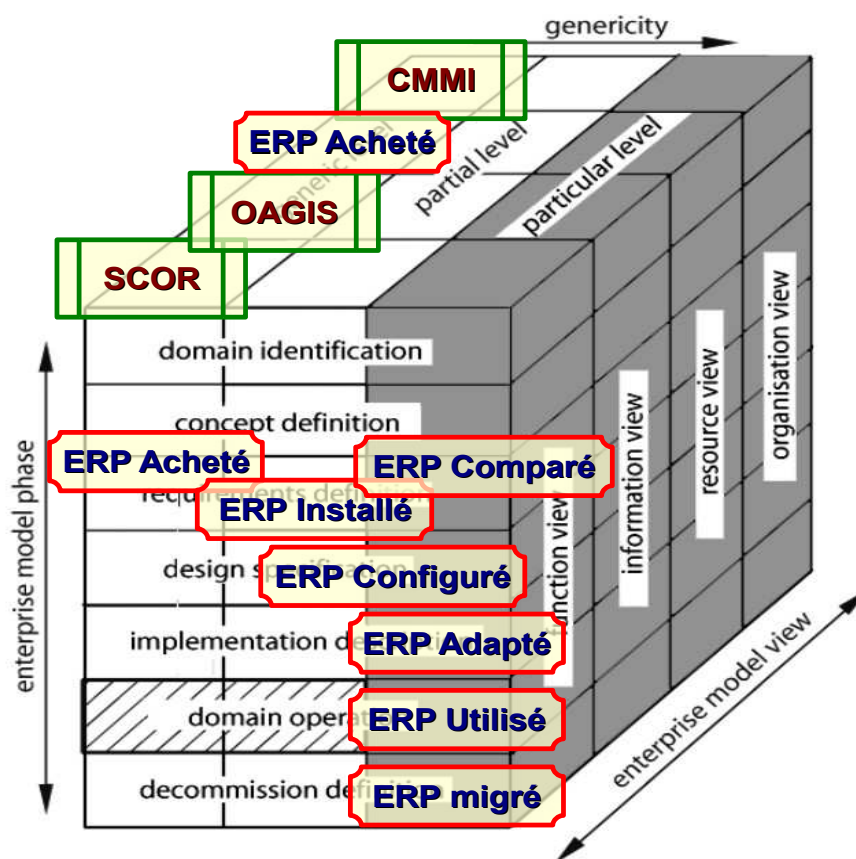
genericity

CMMI

ERP Acheté

partial level

particular level

OAGIS

SCOR

domain identification

concept definition

ERP Acheté

ERP Comparé

requirements defi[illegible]

ERP Installé

design sp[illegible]

ERP Configuré

implementation de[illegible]

ERP Adapté

domain opera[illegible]

ERP Utilisé

decommission de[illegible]

ERP migré

enterprise model phase

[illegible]nction view

information view

resource view

organisation view

enterprise model view